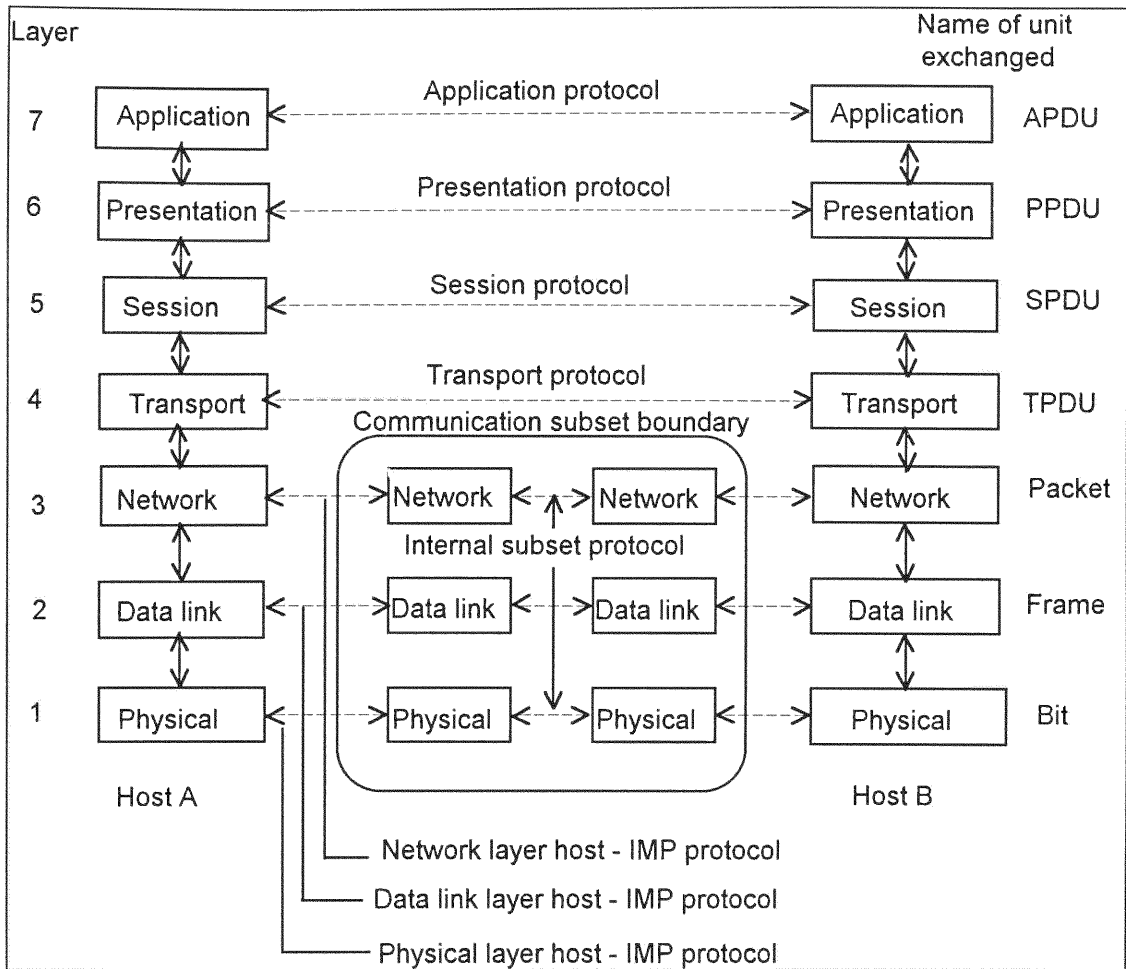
Layer

Name of unit exchanged

7 Application Application protocol Application APDU

6 Presentation Presentation protocol Presentation PPDU

5 Session Session protocol Session SPDU

4 Transport Transport protocol Transport TPDU

Communication subset boundary

3 Network Network Network Network Packet

Internal subset protocol

2 Data link Data link Data link Data link Frame

1 Physical Physical Physical Physical Bit

Host A

Host B

Network layer host - IMP protocol

Data link layer host - IMP protocol

Physical layer host - IMP protocol